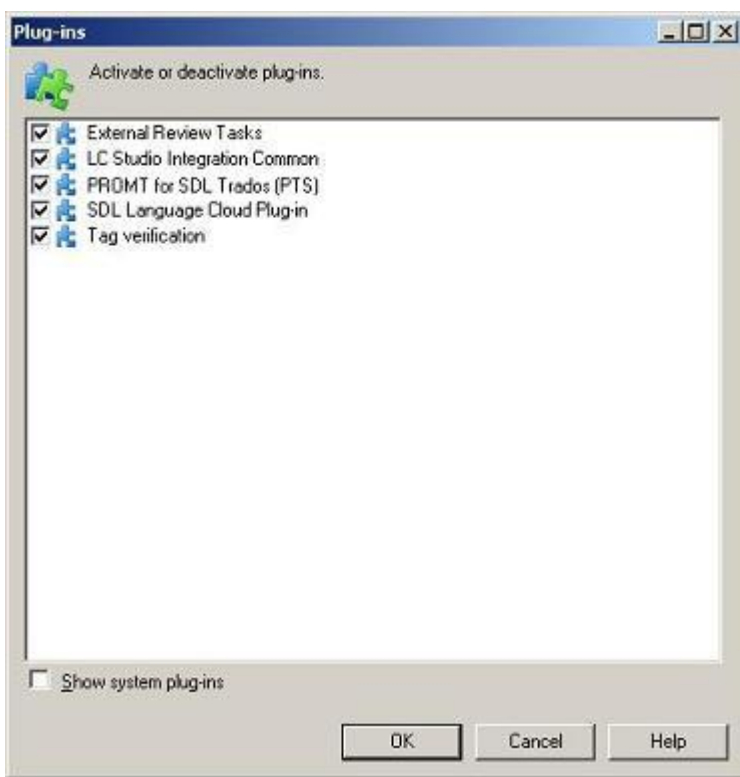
Plug-ins

Activate or deactivate plug-ins.

External Review Tasks
LC Studio Integration Common
PROMT for SDL Trados (PTS)
SDL Language Cloud Plug-in
Tag verification

Show system plug-ins

OK
Cancel
Help